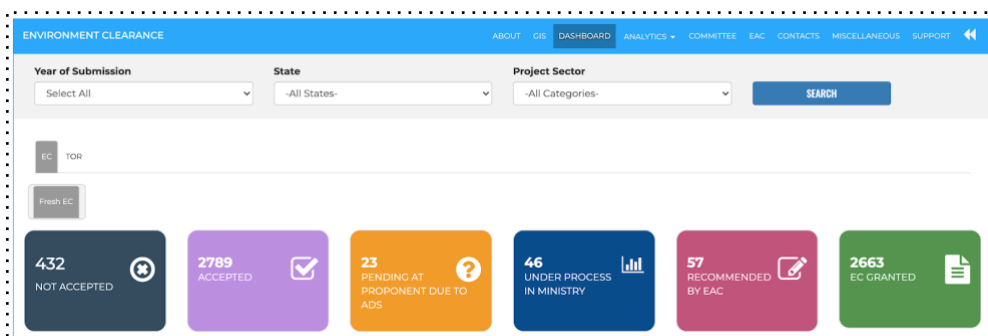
ENVIRONMENT CLEARANCE

ABOUT GIS DASHBOARD ANALYTICS COMMITTEE EAC CONTACTS MISCELLANEOUS SUPPORT

Year of Submission
Select All

State
-All States-

Project Sector
-All Categories-

SEARCH

EC TOR

Fresh EC

432
NOT ACCEPTED

2789
ACCEPTED

23
PENDING AT PROPONENT DUE TO ADS

46
UNDER PROCESS IN MINISTRY

57
RECOMMENDED BY EAC

2663
EC GRANTED